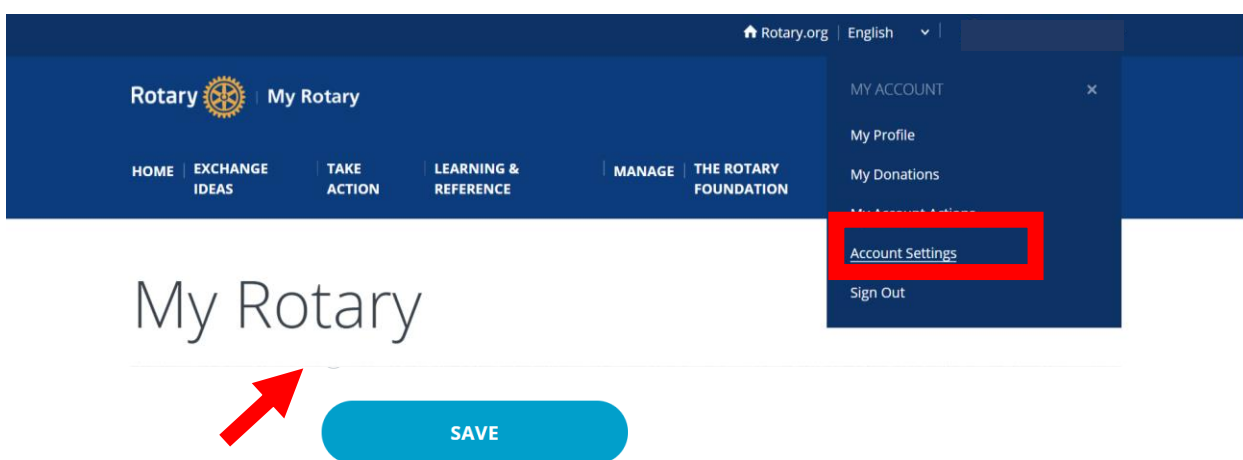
Rotary.org | English

Rotary | My Rotary

HOME | EXCHANGE IDEAS | TAKE ACTION | LEARNING & REFERENCE | MANAGE | THE ROTARY FOUNDATION

MY ACCOUNT ×

My Profile

My Donations

My Account Actions

Account Settings

Sign Out

My Rotary

SAVE